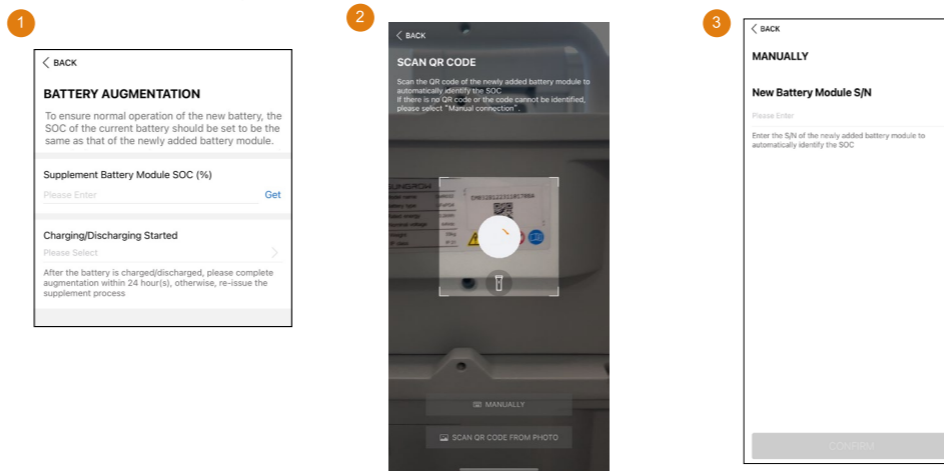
1

< BACK

BATTERY AUGMENTATION

To ensure normal operation of the new battery, the SOC of the current battery should be set to be the same as that of the newly added battery module.

Supplement Battery Module SOC (%)

Please Enter

Get

Charging/Discharging Started

Please Select

After the battery is charged/discharged, please complete augmentation within 24 hour(s), otherwise, re-issue the supplement process

2

< BACK

SCAN QR CODE

Scan the QR code of the newly added battery module to automatically identify the SOC
If there is no QR code or the code cannot be identified, please select "Manual connection".

SUNGROW

MANUALLY

SCAN QR CODE FROM PHOTO

3

< BACK

MANUALLY

New Battery Module S/N

Please Enter

Enter the S/N of the newly added battery module to automatically identify the SOC

CONFIRM